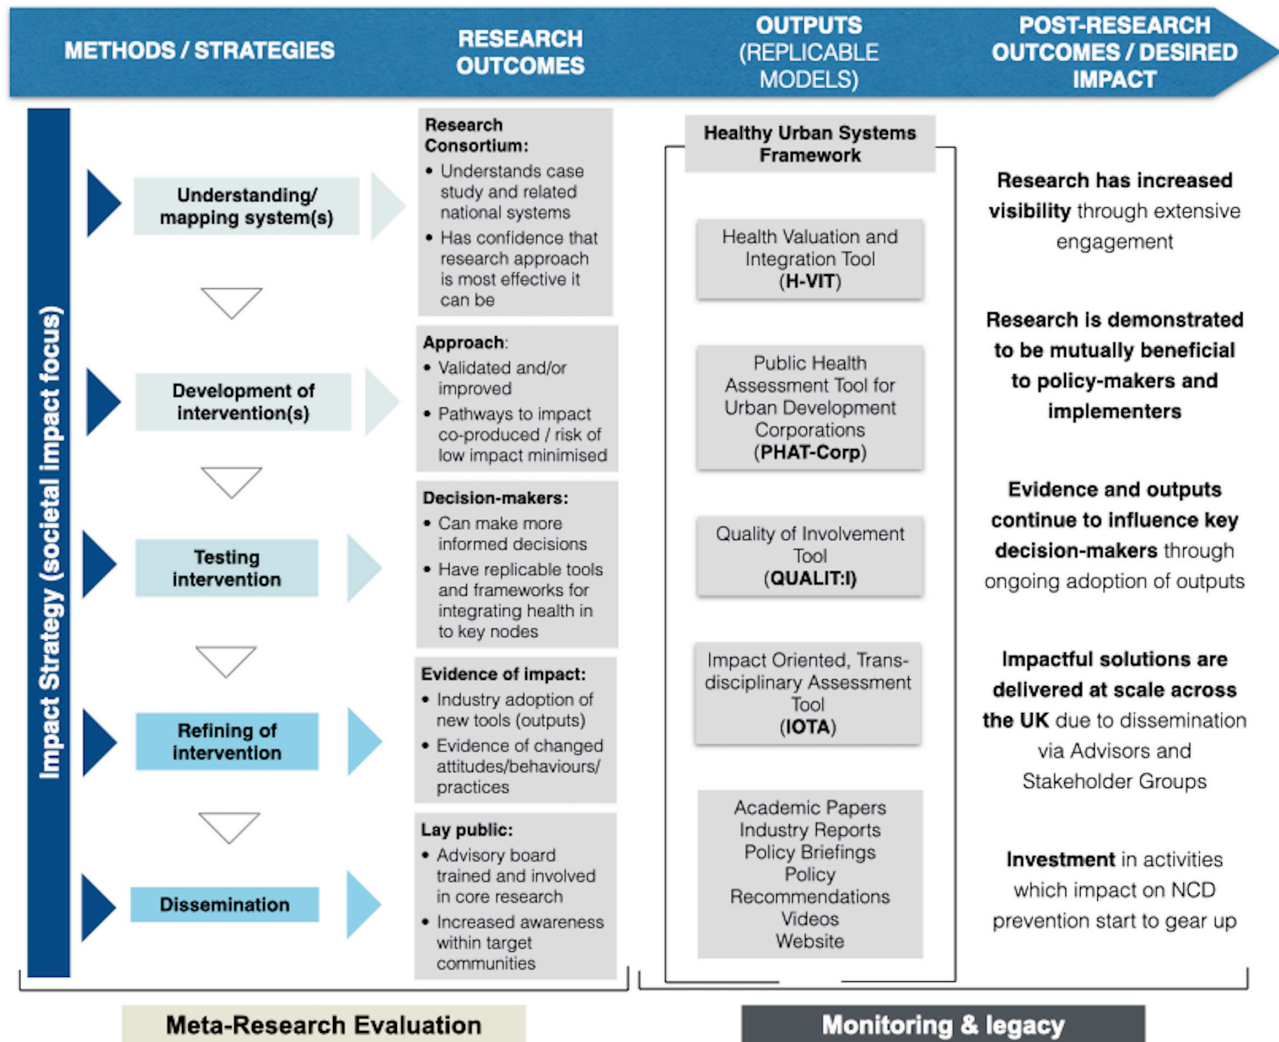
METHODS / STRATEGIES

RESEARCH OUTCOMES

OUTPUTS (REPLICABLE MODELS)

POST-RESEARCH OUTCOMES / DESIRED IMPACT

Impact Strategy (societal impact focus)

Understanding/ mapping system(s)

Development of intervention(s)

Testing intervention

Refining of intervention

Dissemination

Research Consortium:
• Understands case study and related national systems
• Has confidence that research approach is most effective it can be

Approach:
• Validated and/or improved
• Pathways to impact co-produced / risk of low impact minimised

Decision-makers:
• Can make more informed decisions
• Have replicable tools and frameworks for integrating health in to key nodes

Evidence of impact:
• Industry adoption of new tools (outputs)
• Evidence of changed attitudes/behaviours/ practices

Lay public:
• Advisory board trained and involved in core research
• Increased awareness within target communities

Healthy Urban Systems Framework

Health Valuation and Integration Tool (H-VIT)

Public Health Assessment Tool for Urban Development Corporations (PHAT-Corp)

Quality of Involvement Tool (QUALIT:I)

Impact Oriented, Trans-disciplinary Assessment Tool (IOTA)

Academic Papers
Industry Reports
Policy Briefings
Policy Recommendations
Videos
Website

Research has increased visibility through extensive engagement

Research is demonstrated to be mutually beneficial to policy-makers and implementers

Evidence and outputs continue to influence key decision-makers through ongoing adoption of outputs

Impactful solutions are delivered at scale across the UK due to dissemination via Advisors and Stakeholder Groups

Investment in activities which impact on NCD prevention start to gear up

Meta-Research Evaluation

Monitoring & legacy